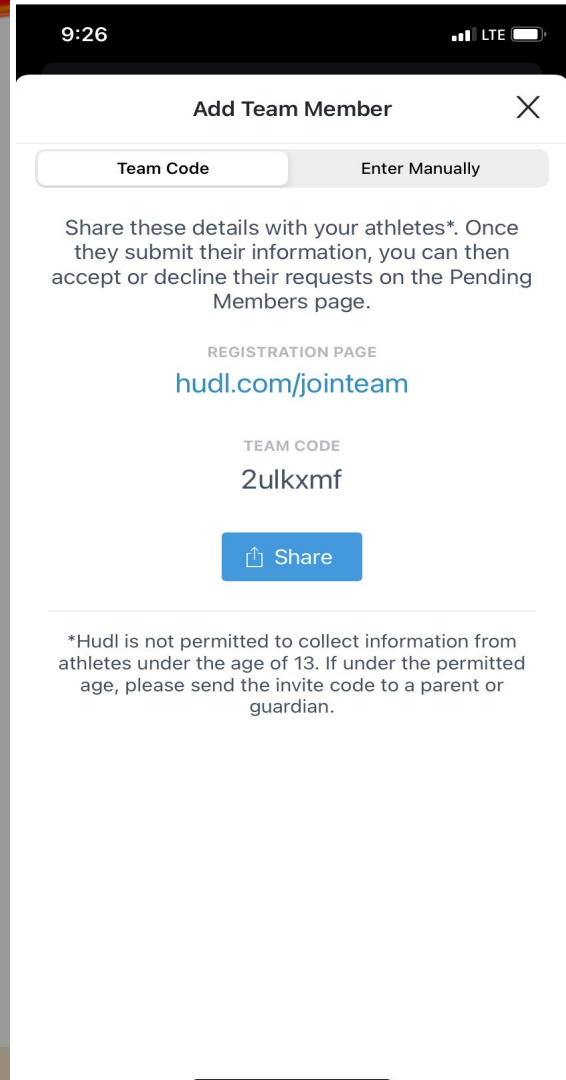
9:26

LTE

Add Team Member

X

Team Code

Enter Manually

Share these details with your athletes*. Once they submit their information, you can then accept or decline their requests on the Pending Members page.

REGISTRATION PAGE

hudl.com/jointeam

TEAM CODE

2ulkxmf

Share

*Hudl is not permitted to collect information from athletes under the age of 13. If under the permitted age, please send the invite code to a parent or guardian.